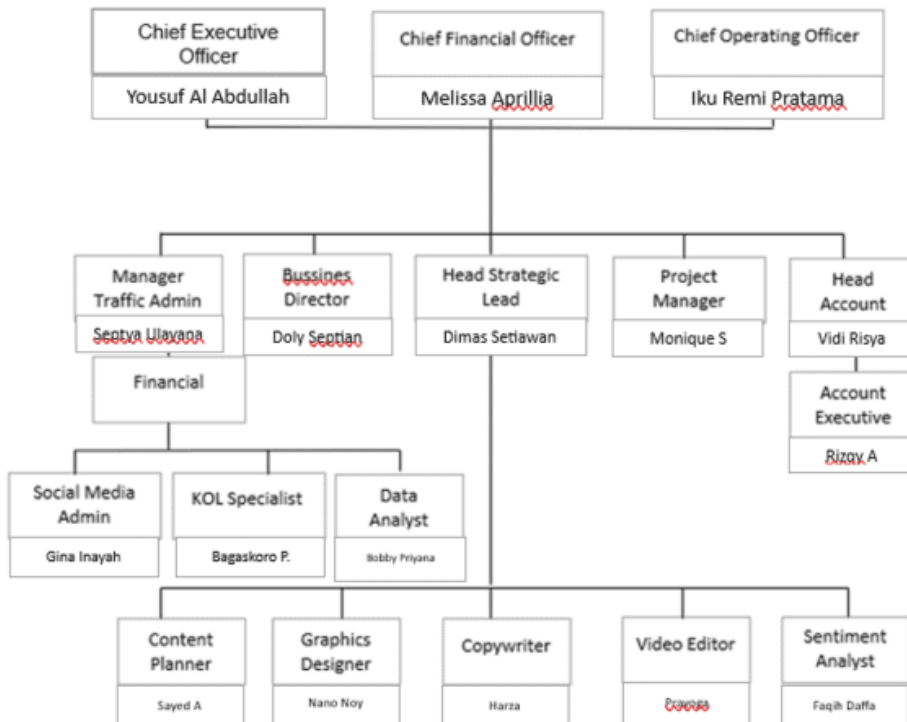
Chief Executive Officer

Yousuf Al Abdullah

Chief Financial Officer

Melissa Aprillia

Chief Operating Officer

Iku Remi Pratama

Manager Traffic Admin

Septya Ulayana

Bussines Director

Doly Septian

Head Strategic Lead

Dimas Setiawan

Project Manager

Monique S

Head Account

Vidi Risya

Account Executive

Rizqy A

Financial

Social Media Admin

Gina Inayah

KOL Specialist

Bagaskoro P.

Data Analyst

Bobby Priyana

Content Planner

Sayed A

Graphics Designer

Nano Noy

Copywriter

Harza

Video Editor

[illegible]

Sentiment Analyst

Faqih Daffa